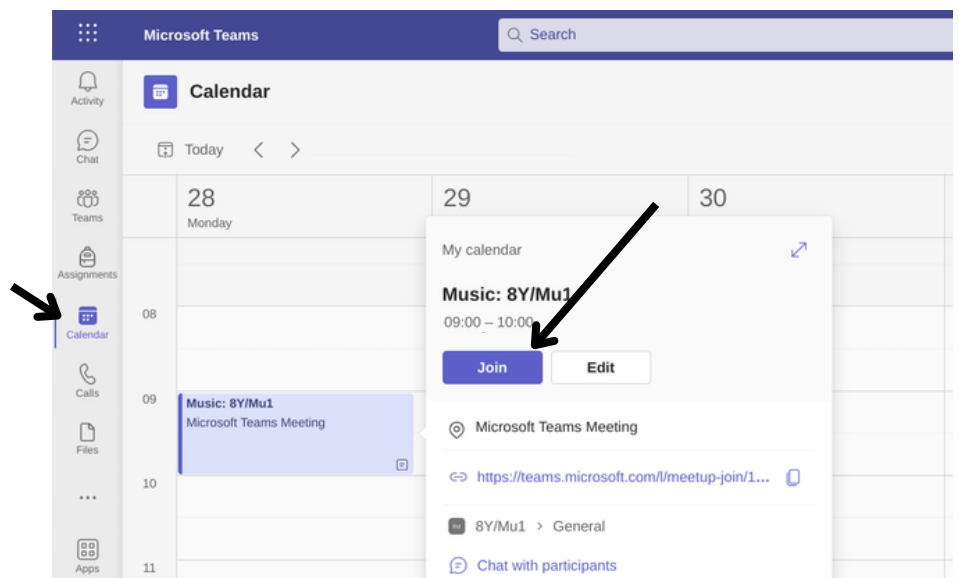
Microsoft Teams

Search

Activity

Chat

Teams

Assignments

Calendar

Calls

Files

...

Apps

Calendar

Today

28
Monday

29

30

08

09

10

11

Music: 8Y/Mu1
Microsoft Teams Meeting

My calendar

Music: 8Y/Mu1
09:00 – 10:00

Join

Edit

Microsoft Teams Meeting

https://teams.microsoft.com/l/meetup-join/1...

8Y/Mu1 > General

Chat with participants